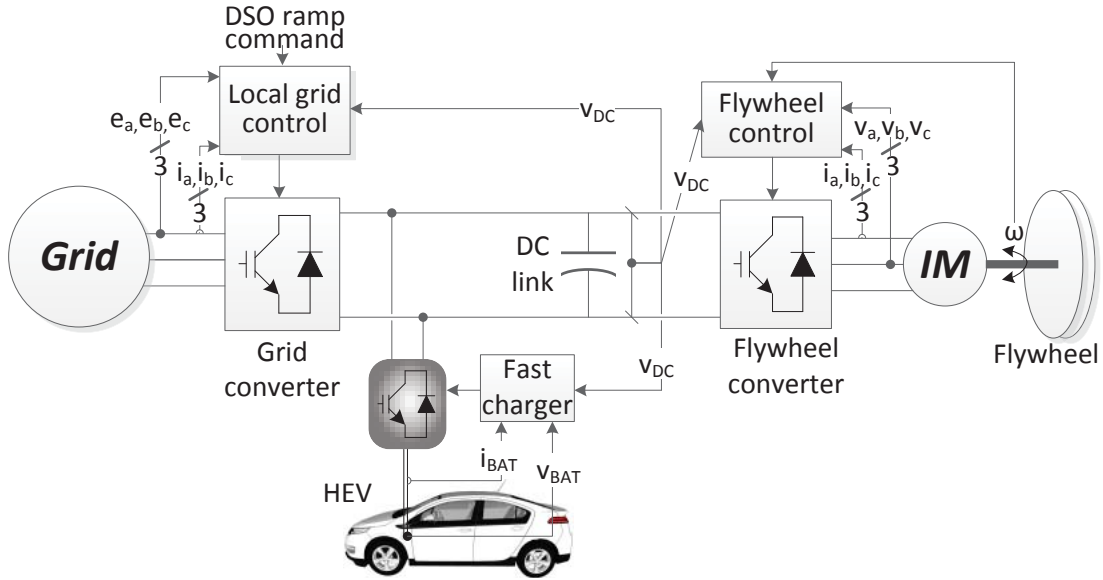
DSO ramp command

Local grid control

$e_a, e_b, e_c$

3

$i_a, i_b, i_c$

3

$v_{DC}$

Flywheel control

$v_a, v_b, v_c$

3

$i_a, i_b, i_c$

3

$v_{DC}$

Grid

DC link

IM

ω

Grid converter

Flywheel converter

Flywheel

Fast charger

$v_{DC}$

$i_{BAT}$

$v_{BAT}$

HEV